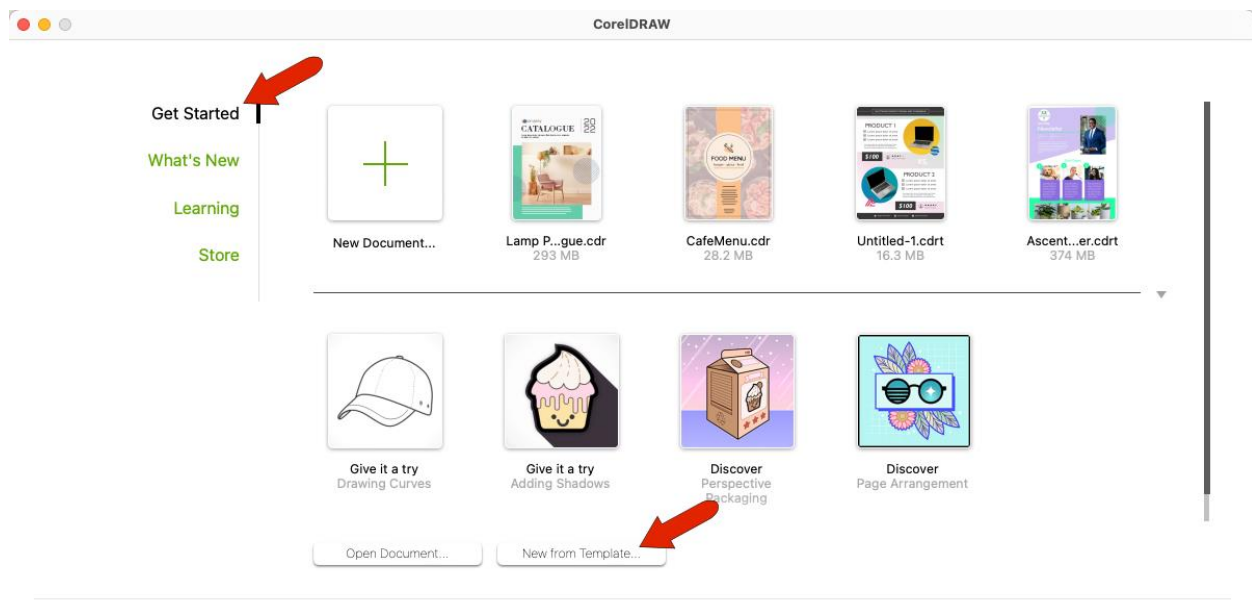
CorelDRAW

Get Started

What's New

Learning

Store

New Document...

CATALOGUE 2022

Lamp P...gue.cdr
293 MB

FOOD MENU

CafeMenu.cdr
28.2 MB

PRODUCT 1
$100
PRODUCT 2
$100

Untitled-1.cdrt
16.3 MB

Ascent...er.cdrt
374 MB

Give it a try
Drawing Curves

Give it a try
Adding Shadows

Discover
Perspective
Packaging

Discover
Page Arrangement

Open Document...

New from Template...